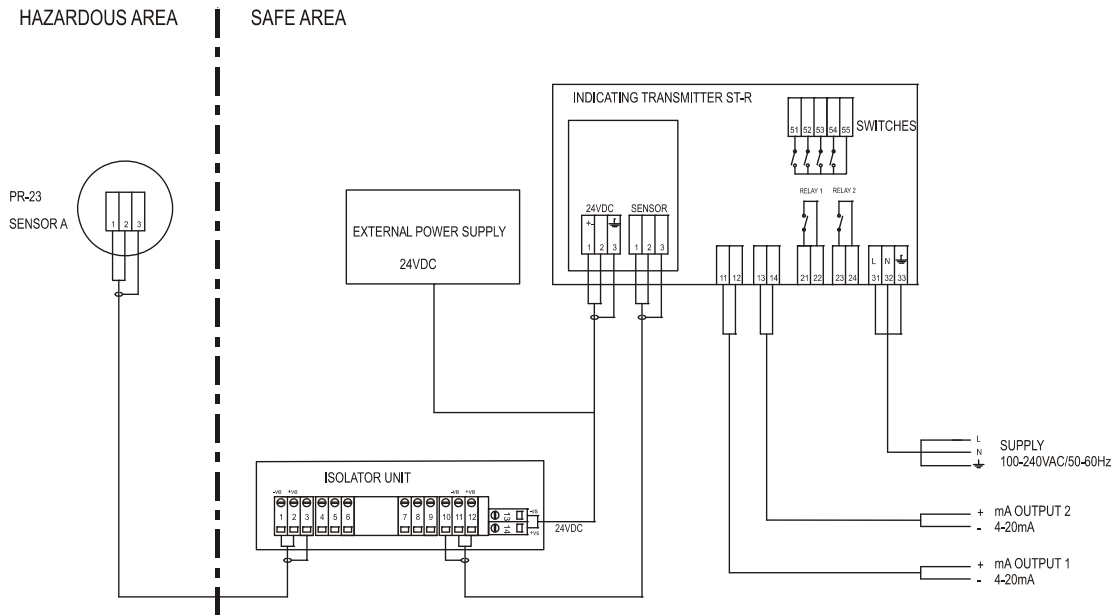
HAZARDOUS AREA

SAFE AREA

INDICATING TRANSMITTER ST-R

51 52 53 54 55

SWITCHES

PR-23

SENSOR A

1 2 3

EXTERNAL POWER SUPPLY

24VDC

24VDC

+ -

1 2 3

SENSOR

1 2 3

RELAY 1

RELAY 2

11 12

13 14

21 22

23 24

L N

31 32 33

L

N

SUPPLY

100-240VAC/50-60Hz

ISOLATOR UNIT

-V0 +V0

1 2 3 4 5 6

7 8 9 10 11 12

-V0 +V0

13 14

-VS +VS

24VDC

+ mA OUTPUT 2

- 4-20mA

+ mA OUTPUT 1

- 4-20mA